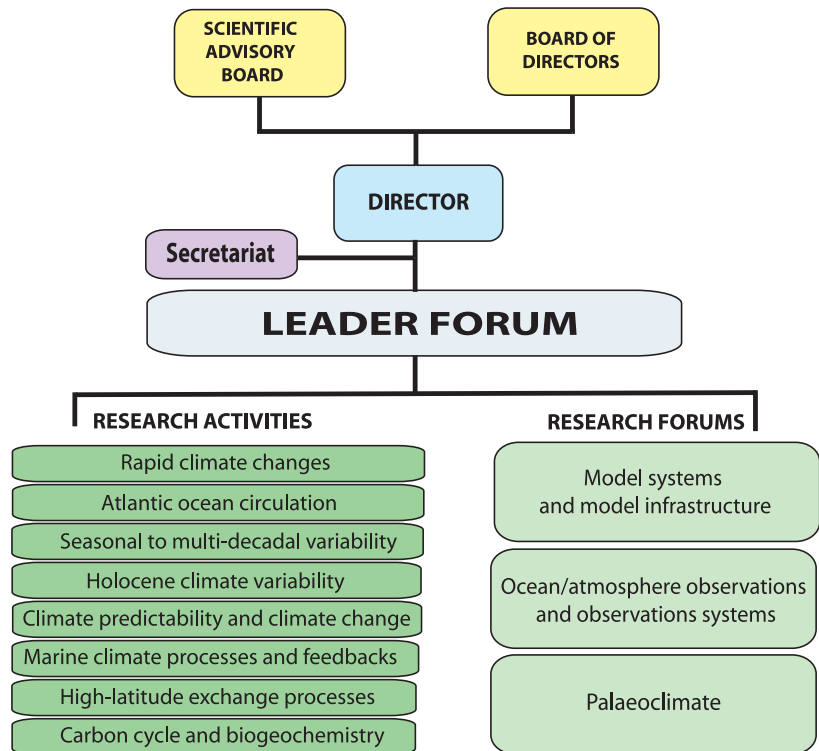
SCIENTIFIC ADVISORY BOARD

BOARD OF DIRECTORS

DIRECTOR

Secretariat

LEADER FORUM

RESEARCH ACTIVITIES

Rapid climate changes

Atlantic ocean circulation

Seasonal to multi-decadal variability

Holocene climate variability

Climate predictability and climate change

Marine climate processes and feedbacks

High-latitude exchange processes

Carbon cycle and biogeochemistry

RESEARCH FORUMS

Model systems and model infrastructure

Ocean/atmosphere observations and observations systems

Palaeoclimate